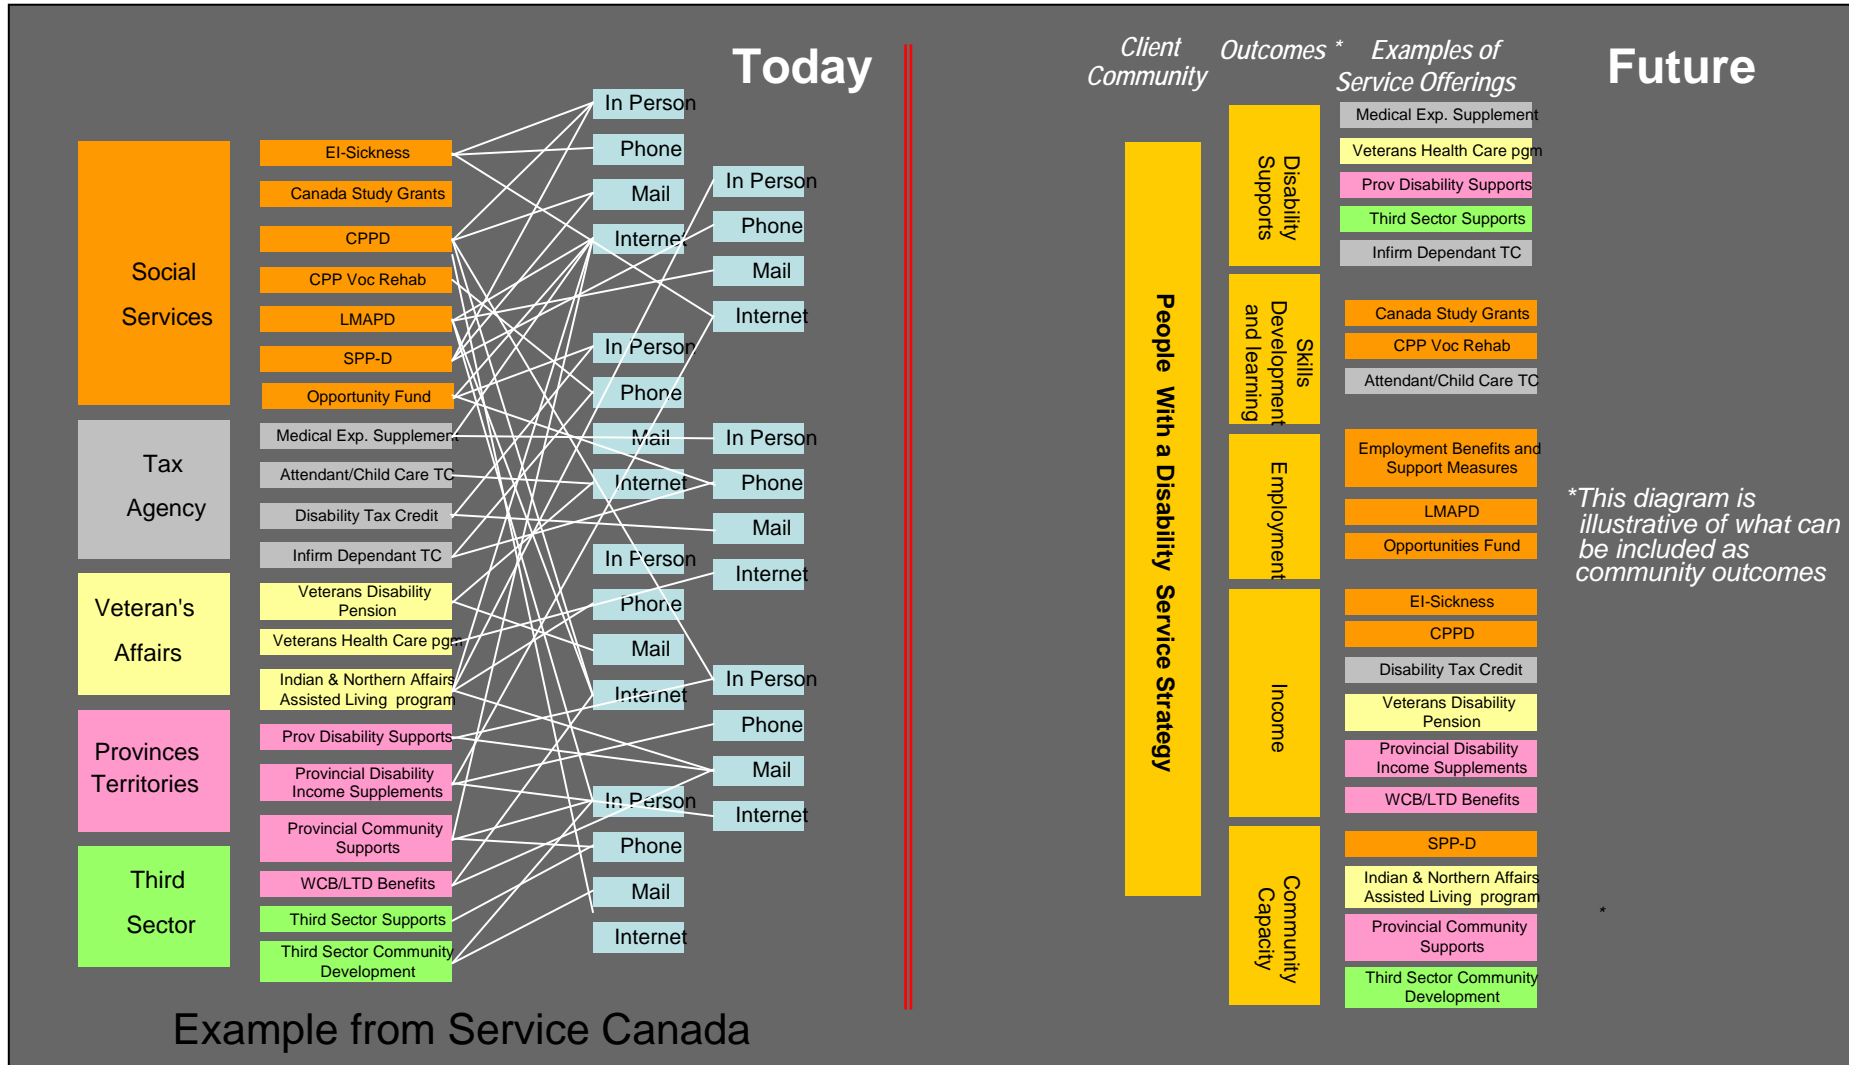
Today

Social Services

Tax Agency

Veteran's Affairs

Provinces Territories

Third Sector

EI-Sickness

Canada Study Grants

CPPD

CPP Voc Rehab

LMAPD

SPP-D

Opportunity Fund

Medical Exp. Supplement

Attendant/Child Care TC

Disability Tax Credit

Infirm Dependant TC

Veterans Disability Pension

Veterans Health Care pgm

Indian & Northern Affairs Assisted Living program

Prov Disability Supports

Provincial Disability Income Supplements

Provincial Community Supports

WCB/LTD Benefits

Third Sector Supports

Third Sector Community Development

In Person
Phone
Mail
Internet
In Person
Phone
Mail
Internet
In Person
Phone
Mail
Internet
In Person
Phone
Mail
Internet

In Person
Phone
Mail
Internet
In Person
Phone
Mail
Internet
In Person
Phone
Mail
Internet

Example from Service Canada

Client Community

Outcomes *

Examples of Service Offerings

Future

People With a Disability Service Strategy

Disability Supports

Medical Exp. Supplement
Veterans Health Care pgm
Prov Disability Supports
Third Sector Supports
Infirm Dependant TC

Skills Development and learning

Canada Study Grants
CPP Voc Rehab
Attendant/Child Care TC

Employment

Employment Benefits and Support Measures
LMAPD
Opportunities Fund

Income

EI-Sickness
CPPD
Disability Tax Credit
Veterans Disability Pension
Provincial Disability Income Supplements
WCB/LTD Benefits

Community Capacity

SPP-D
Indian & Northern Affairs Assisted Living program
Provincial Community Supports
Third Sector Community Development

*This diagram is illustrative of what can be included as community outcomes

*